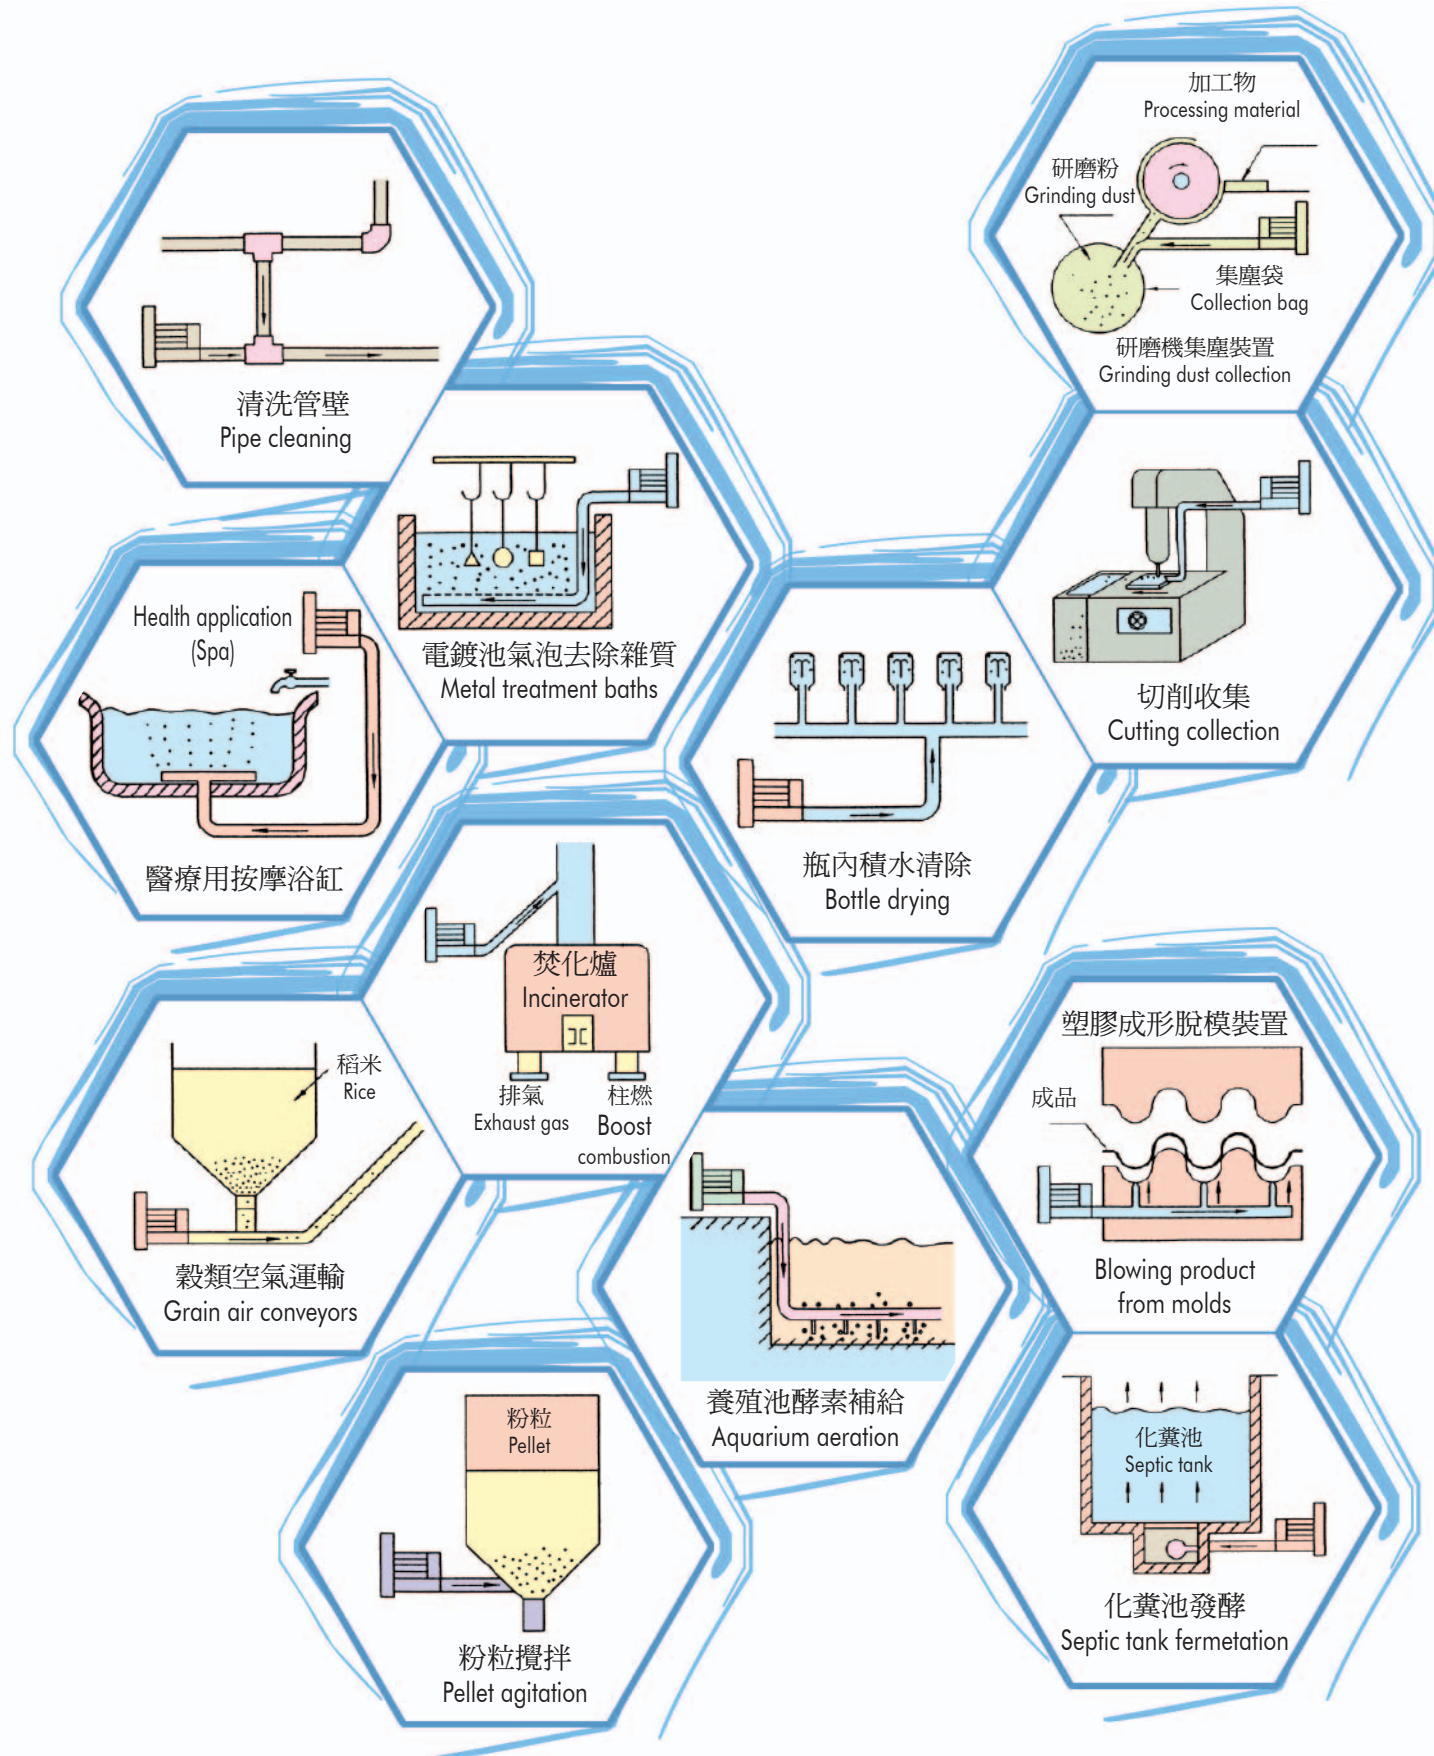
加工物
Processing material
研磨粉
Grinding dust
集塵袋
Collection bag
研磨機集塵裝置
Grinding dust collection

清洗管壁
Pipe cleaning

電鍍池氣泡去除雜質
Metal treatment baths

Health application
(Spa)
醫療用按摩浴缸

切削收集
Cutting collection

瓶內積水清除
Bottle drying

焚化爐
Incinerator
排氣
Exhaust gas
柱燃
Boost
combustion

稻米
Rice
穀類空氣運輸
Grain air conveyors

塑膠成形脫模裝置
成品
Blowing product
from molds

養殖池酵素補給
Aquarium aeration

粉粒
Pellet
粉粒攪拌
Pellet agitation

化糞池
Septic tank
化糞池發酵
Septic tank fermetation